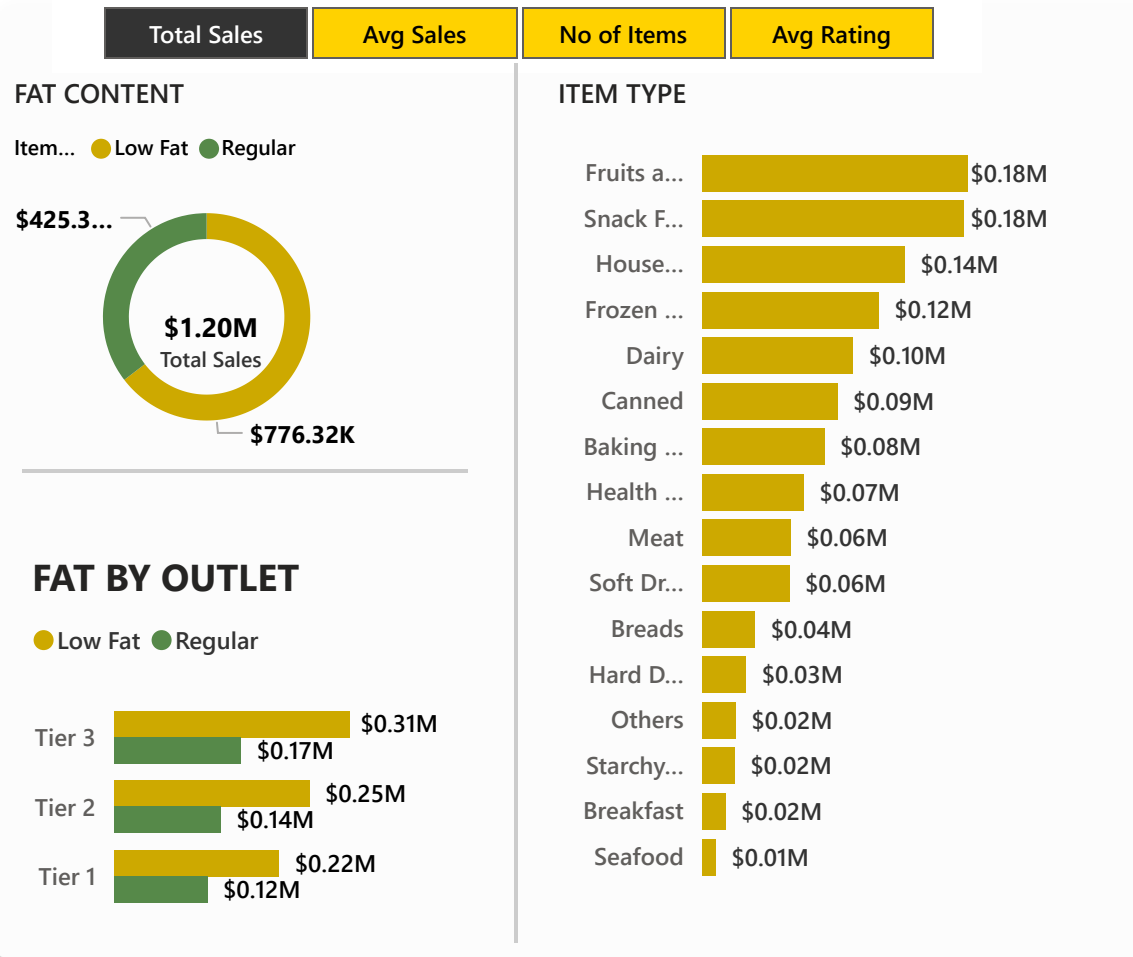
Total Sales | Avg Sales | No of Items | Avg Rating

FAT CONTENT

Item... Low Fat Regular

$425.3...

$1.20M
Total Sales

$776.32K

FAT BY OUTLET

Low Fat Regular

| | Low Fat | Regular |
|---|---|---|
| Tier 3 | $0.31M | $0.17M |
| Tier 2 | $0.25M | $0.14M |
| Tier 1 | $0.22M | $0.12M |

ITEM TYPE

| Item Type | Sales |
|---|---|
| Fruits a... | $0.18M |
| Snack F... | $0.18M |
| House... | $0.14M |
| Frozen ... | $0.12M |
| Dairy | $0.10M |
| Canned | $0.09M |
| Baking ... | $0.08M |
| Health ... | $0.07M |
| Meat | $0.06M |
| Soft Dr... | $0.06M |
| Breads | $0.04M |
| Hard D... | $0.03M |
| Others | $0.02M |
| Starchy... | $0.02M |
| Breakfast | $0.02M |
| Seafood | $0.01M |